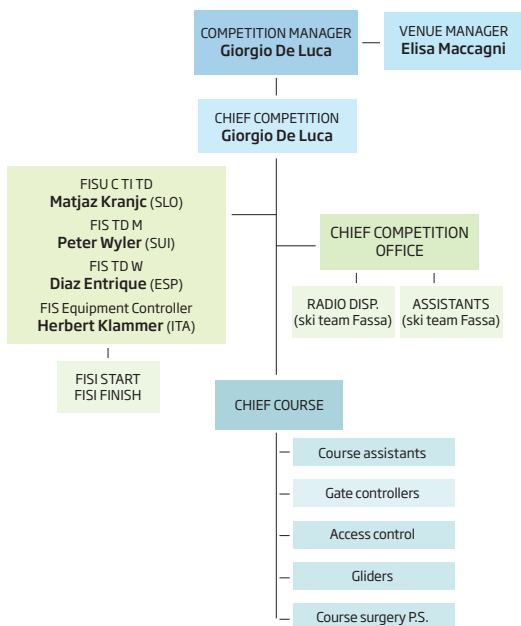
COMPETITION MANAGER
Giorgio De Luca

VENUE MANAGER
Elisa Maccagni

CHIEF COMPETITION
Giorgio De Luca

FISU C TI TD
Matjaz Kranjc (SLO)
FIS TD M
Peter Wyler (SUI)
FIS TD W
Diaz Entrique (ESP)
FIS Equipment Controller
Herbert Klammer (ITA)

CHIEF COMPETITION OFFICE

RADIO DISP.
(ski team Fassa)

ASSISTANTS
(ski team Fassa)

FISI START
FISI FINISH

CHIEF COURSE

Course assistants

Gate controllers

Access control

Gliders

Course surgery P.S.